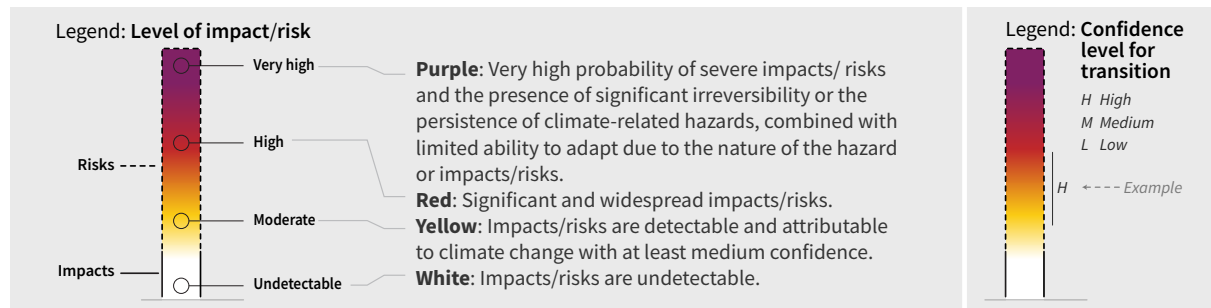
Legend: **Level of impact**/**risk**

Very high

High

Risks

Moderate

Impacts

Undetectable

**Purple**: Very high probability of severe impacts/ risks and the presence of significant irreversibility or the persistence of climate-related hazards, combined with limited ability to adapt due to the nature of the hazard or impacts/risks.
**Red**: Significant and widespread impacts/risks.
**Yellow**: Impacts/risks are detectable and attributable to climate change with at least medium confidence.
**White**: Impacts/risks are undetectable.

Legend: **Confidence level for transition**

*H High*
*M Medium*
*L Low*

H ← Example